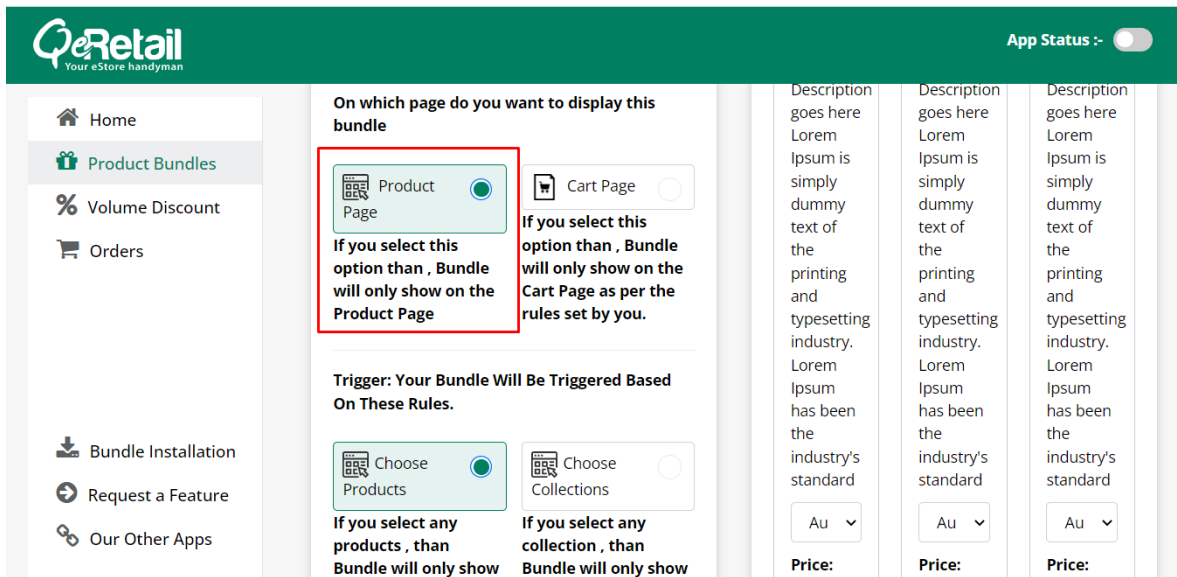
QeRetail
Your eStore handyman

App Status :-

Home
Product Bundles
Volume Discount
Orders

Bundle Installation
Request a Feature
Our Other Apps

On which page do you want to display this bundle

Product Page
If you select this option than , Bundle will only show on the Product Page

Cart Page
If you select this option than , Bundle will only show on the Cart Page as per the rules set by you.

Trigger: Your Bundle Will Be Triggered Based On These Rules.

Choose Products
If you select any products , than Bundle will only show

Choose Collections
If you select any collection , than Bundle will only show

Description goes here Lorem Ipsum is simply dummy text of the printing and typesetting industry. Lorem Ipsum has been the industry's standard

Au

Price:

Description goes here Lorem Ipsum is simply dummy text of the printing and typesetting industry. Lorem Ipsum has been the industry's standard

Au

Price:

Description goes here Lorem Ipsum is simply dummy text of the printing and typesetting industry. Lorem Ipsum has been the industry's standard

Au

Price: